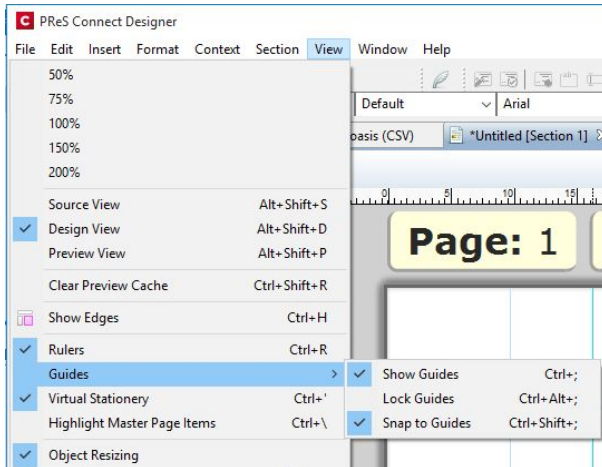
C PReS Connect Designer

File Edit Insert Format Context Section View Window Help

50%
75%
100%
150%
200%

Source View Alt+Shift+S
Design View Alt+Shift+D
Preview View Alt+Shift+P

Clear Preview Cache Ctrl+Shift+R

Show Edges Ctrl+H

Rulers Ctrl+R
Guides >
Virtual Stationery Ctrl+'
Highlight Master Page Items Ctrl+\

Object Resizing

Show Guides Ctrl+;
Lock Guides Ctrl+Alt+;
Snap to Guides Ctrl+Shift+;

Default
Arial

oasis (CSV)
*Untitled [Section 1]

0 5 10 15

Page: 1